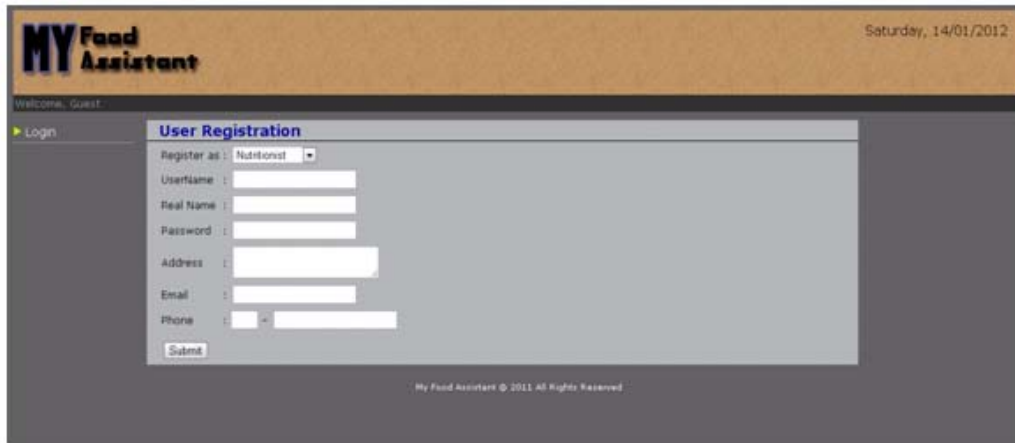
MY Food Assistant

Saturday, 14/01/2012

Welcome, Guest

Login

User Registration

Register as : Nutritionist

UserName :

Real Name :

Password :

Address :

Email :

Phone : -

Submit

My Food Assistant © 2011 All Rights Reserved